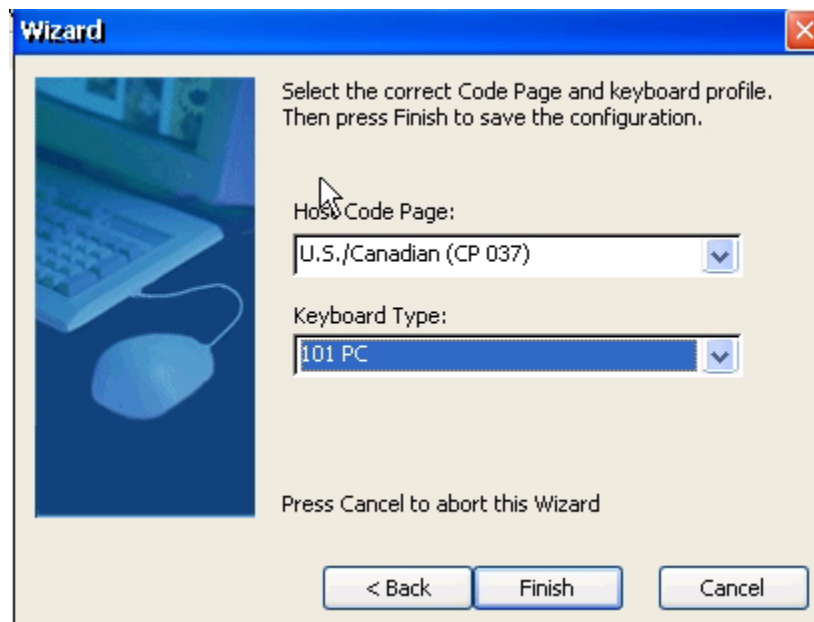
Wizard

Select the correct Code Page and keyboard profile. Then press Finish to save the configuration.

Host Code Page:

U.S./Canadian (CP 037)

Keyboard Type:

101 PC

Press Cancel to abort this Wizard

< Back

Finish

Cancel